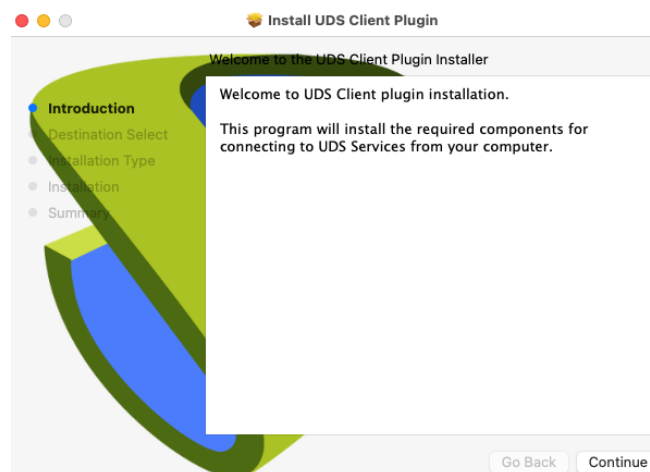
Install UDS Client Plugin

Welcome to the UDS Client Plugin Installer

Introduction
Destination Select
Installation Type
Installation
Summary

Welcome to UDS Client plugin installation.

This program will install the required components for connecting to UDS Services from your computer.

Go Back
Continue